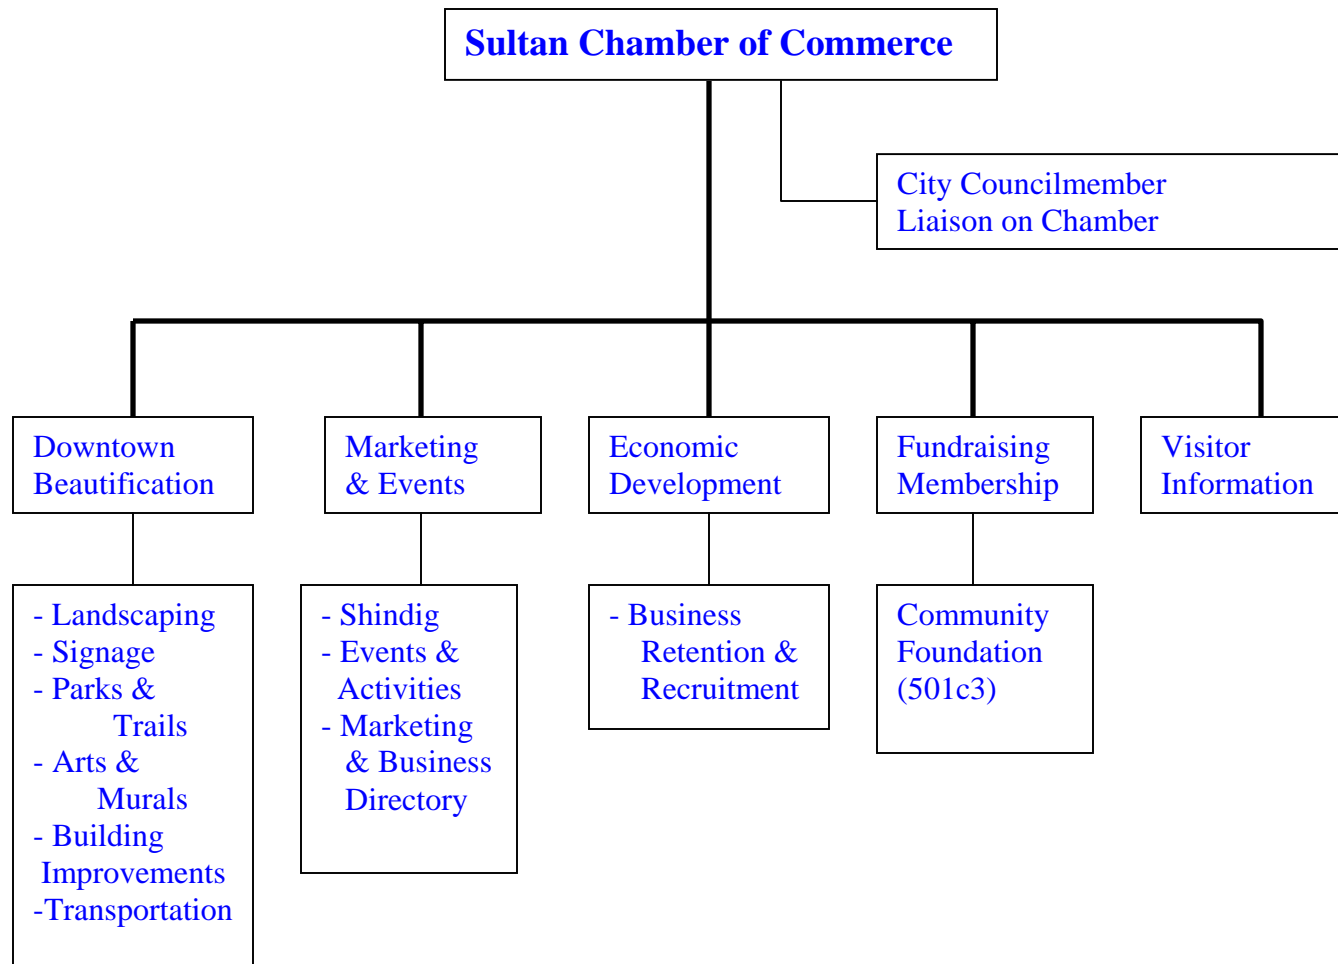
Sultan Chamber of Commerce

City Councilmember Liaison on Chamber

Downtown Beautification

Marketing & Events

Economic Development

Fundraising Membership

Visitor Information

- Landscaping
- Signage
- Parks & Trails
- Arts & Murals
- Building Improvements
-Transportation

- Shindig
- Events & Activities
- Marketing & Business Directory

- Business Retention & Recruitment

Community Foundation (501c3)